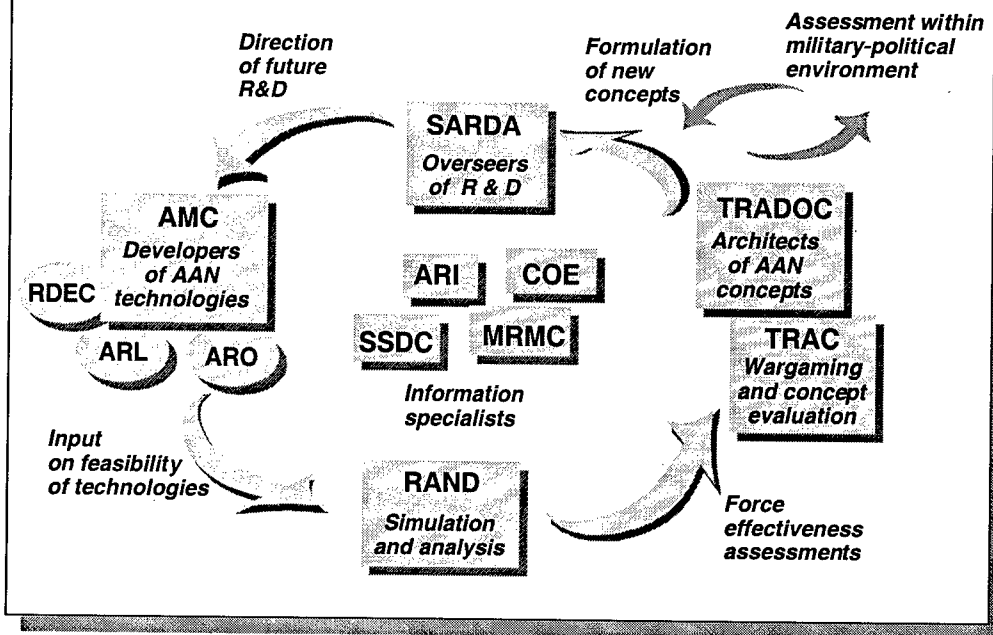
Direction of future R&D

Formulation of new concepts

Assessment within military-political environment

SARDA
Overseers of R & D

AMC
Developers of AAN technologies

RDEC

ARL

ARO

TRADOC
Architects of AAN concepts

ARI

COE

SSDC

MRMC

Information specialists

TRAC
Wargaming and concept evaluation

Input on feasibility of technologies

RAND
Simulation and analysis

Force effectiveness assessments